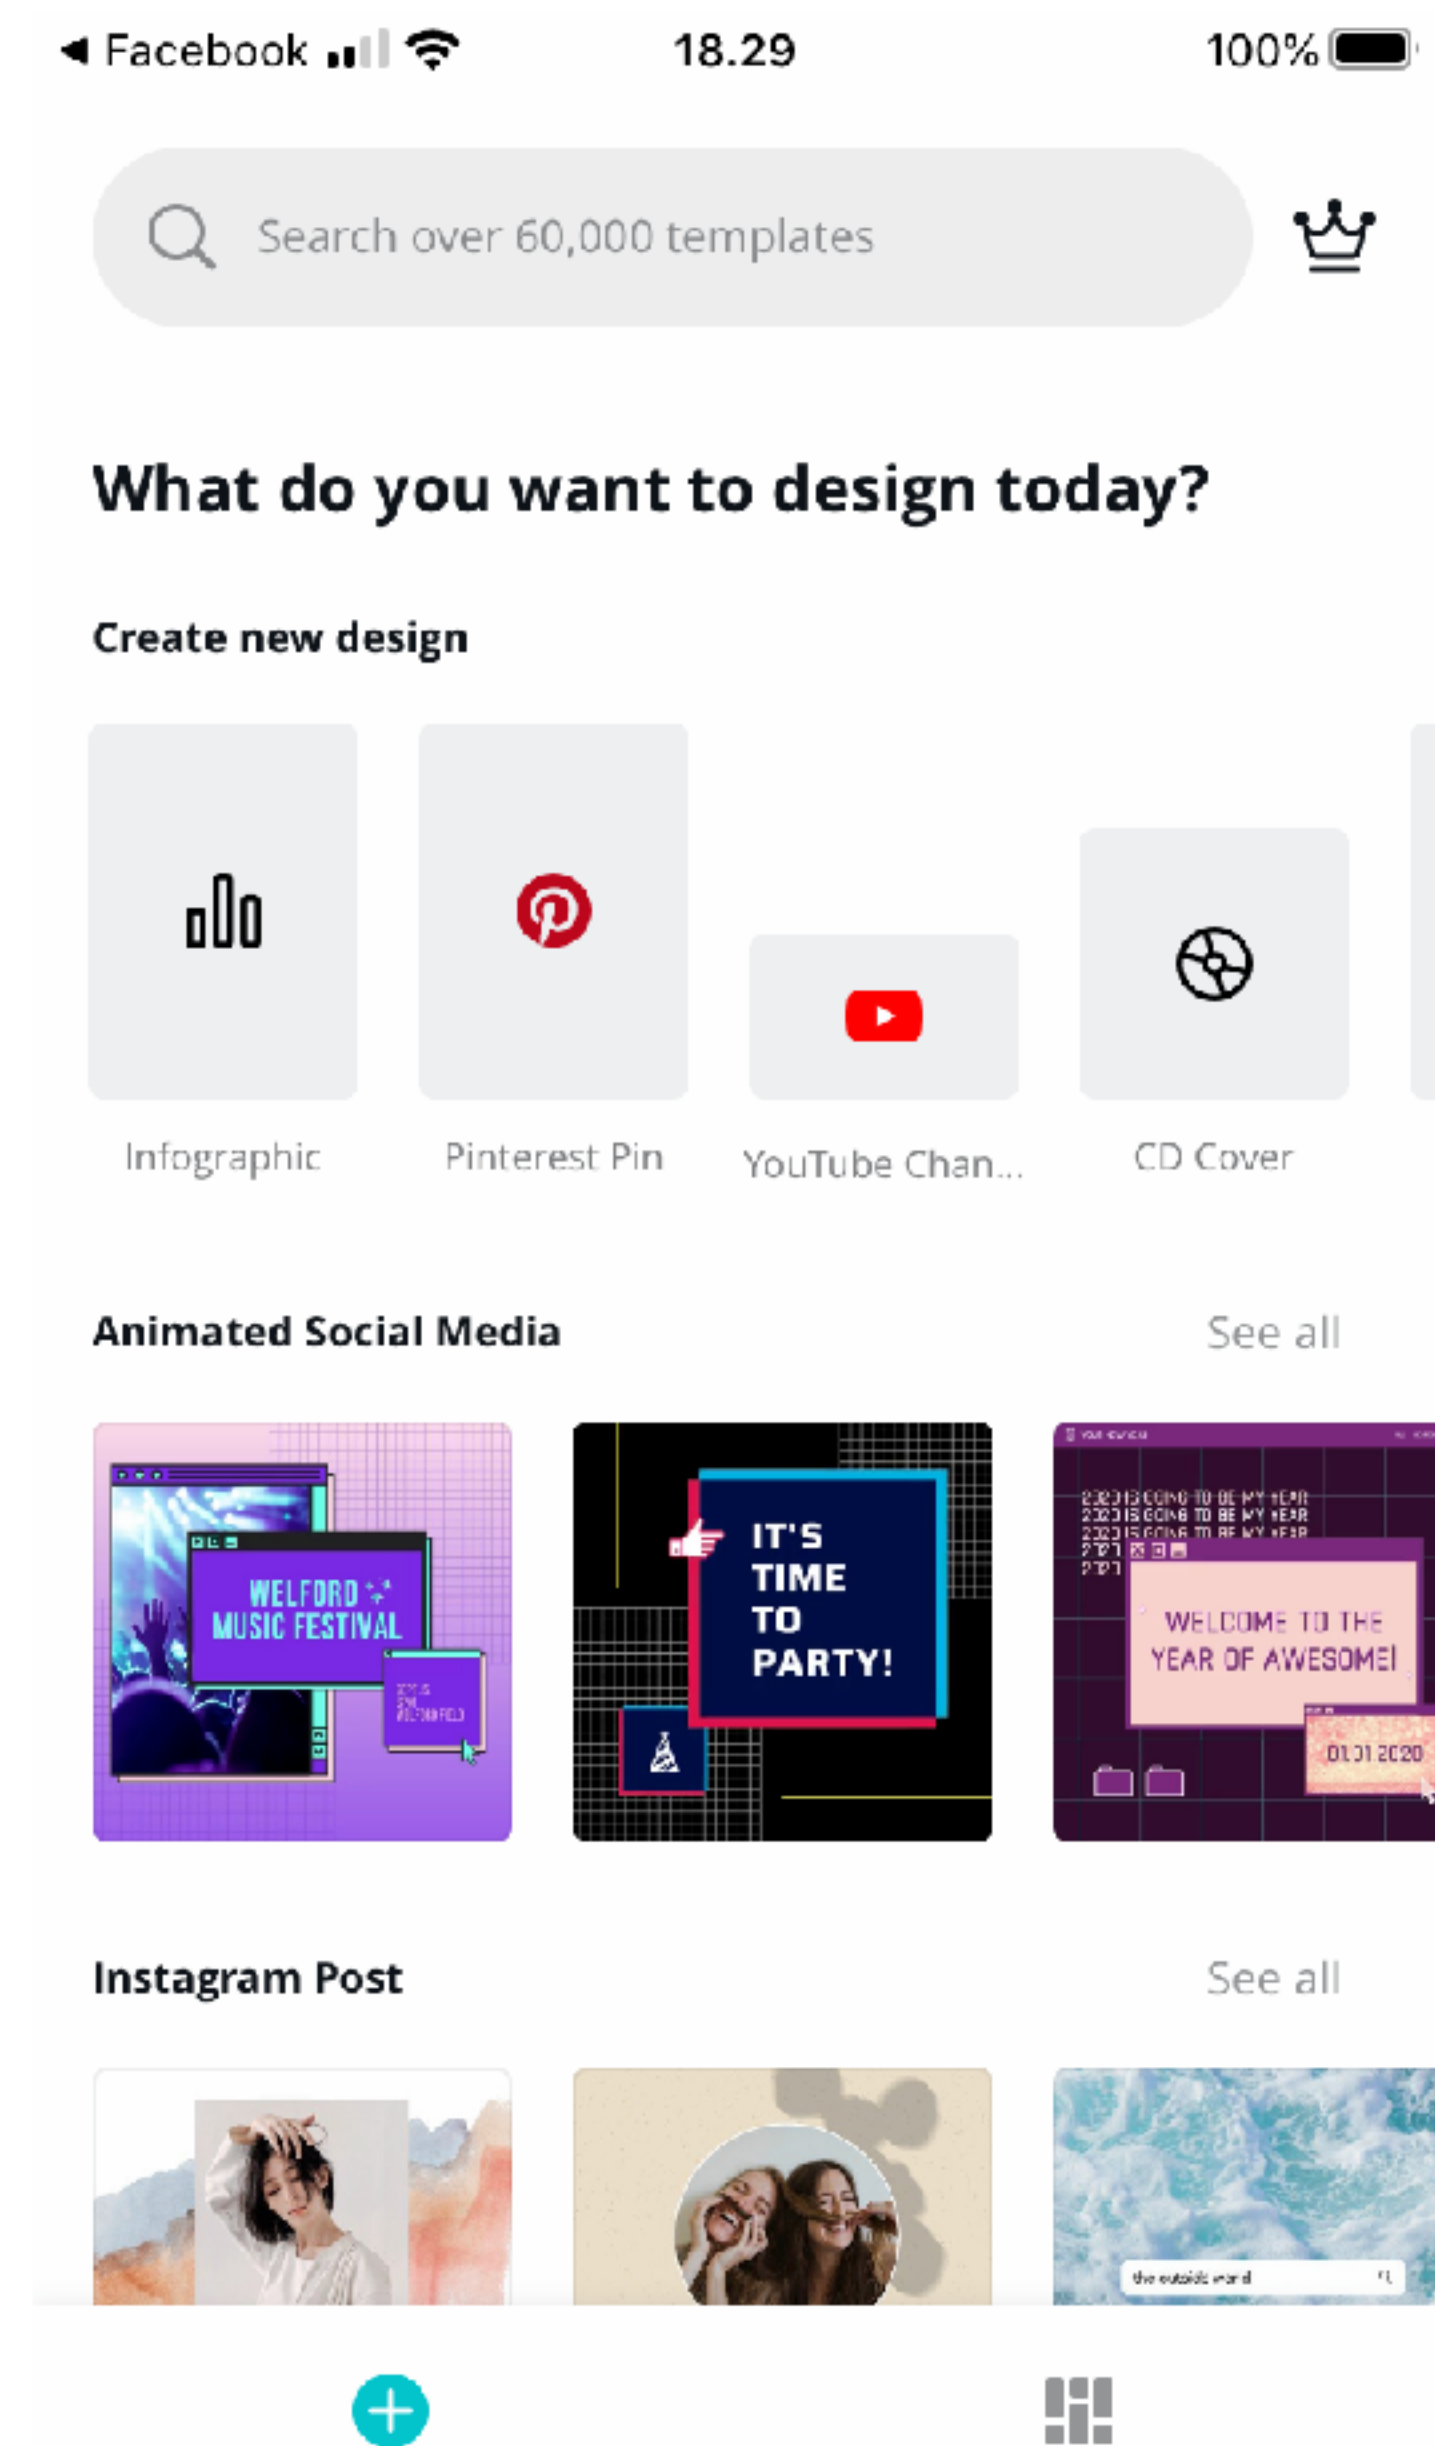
◂ Facebook 18.29 100%

Search over 60,000 templates

What do you want to design today?

Create new design

Infographic
Pinterest Pin
YouTube Chan...
CD Cover

Animated Social Media
See all

WELFORD MUSIC FESTIVAL

IT'S TIME TO PARTY!

2020 IS GOING TO BE MY YEAR
2020 IS GOING TO BE MY YEAR
2020 IS GOING TO BE MY YEAR
WELCOME TO THE YEAR OF AWESOME!
01.01.2020

Instagram Post
See all

the outside world